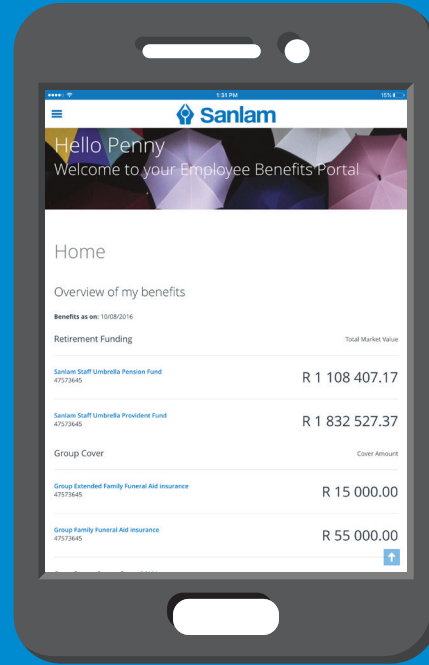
1:31 PM

15%

Sanlam

Hello Penny

Welcome to your Employee Benefits Portal

Home

Overview of my benefits

Benefits as on: 10/08/2016

Retirement Funding

Total Market Value

Sanlam Staff Umbrella Pension Fund
47573645

R 1 108 407.17

Sanlam Staff Umbrella Provident Fund
47573645

R 1 832 527.37

Group Cover

Cover Amount

Group Extended Family Funeral Aid insurance
47573645

R 15 000.00

Group Family Funeral Aid insurance
47573645

R 55 000.00

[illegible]